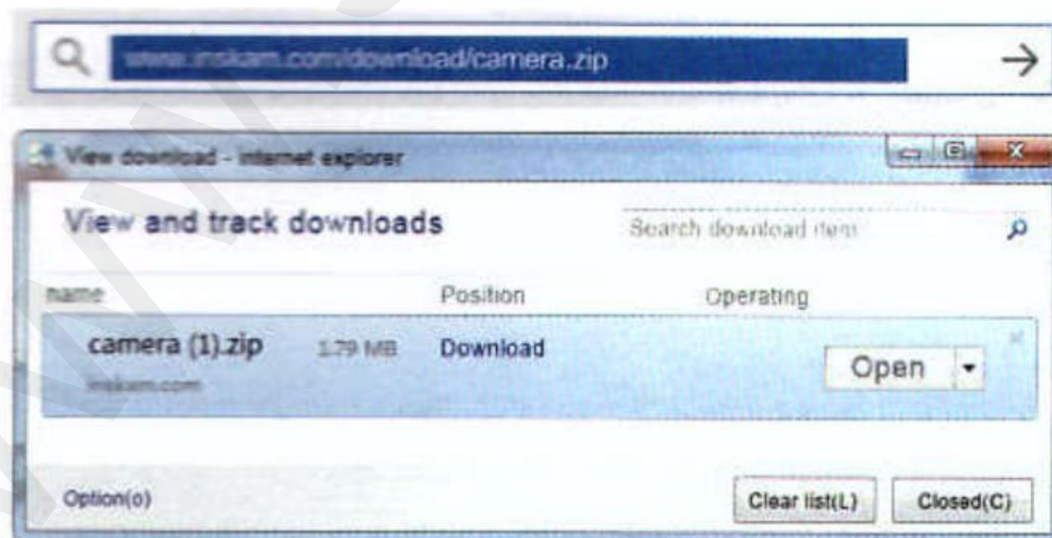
www.inskam.com/download/camera.zip

View download - internet explorer

View and track downloads

Search download item

name

Position

Operating

camera (1).zip

1.79 MB

Download

inskam.com

Open

Option(o)

Clear list(L)

Closed(C)